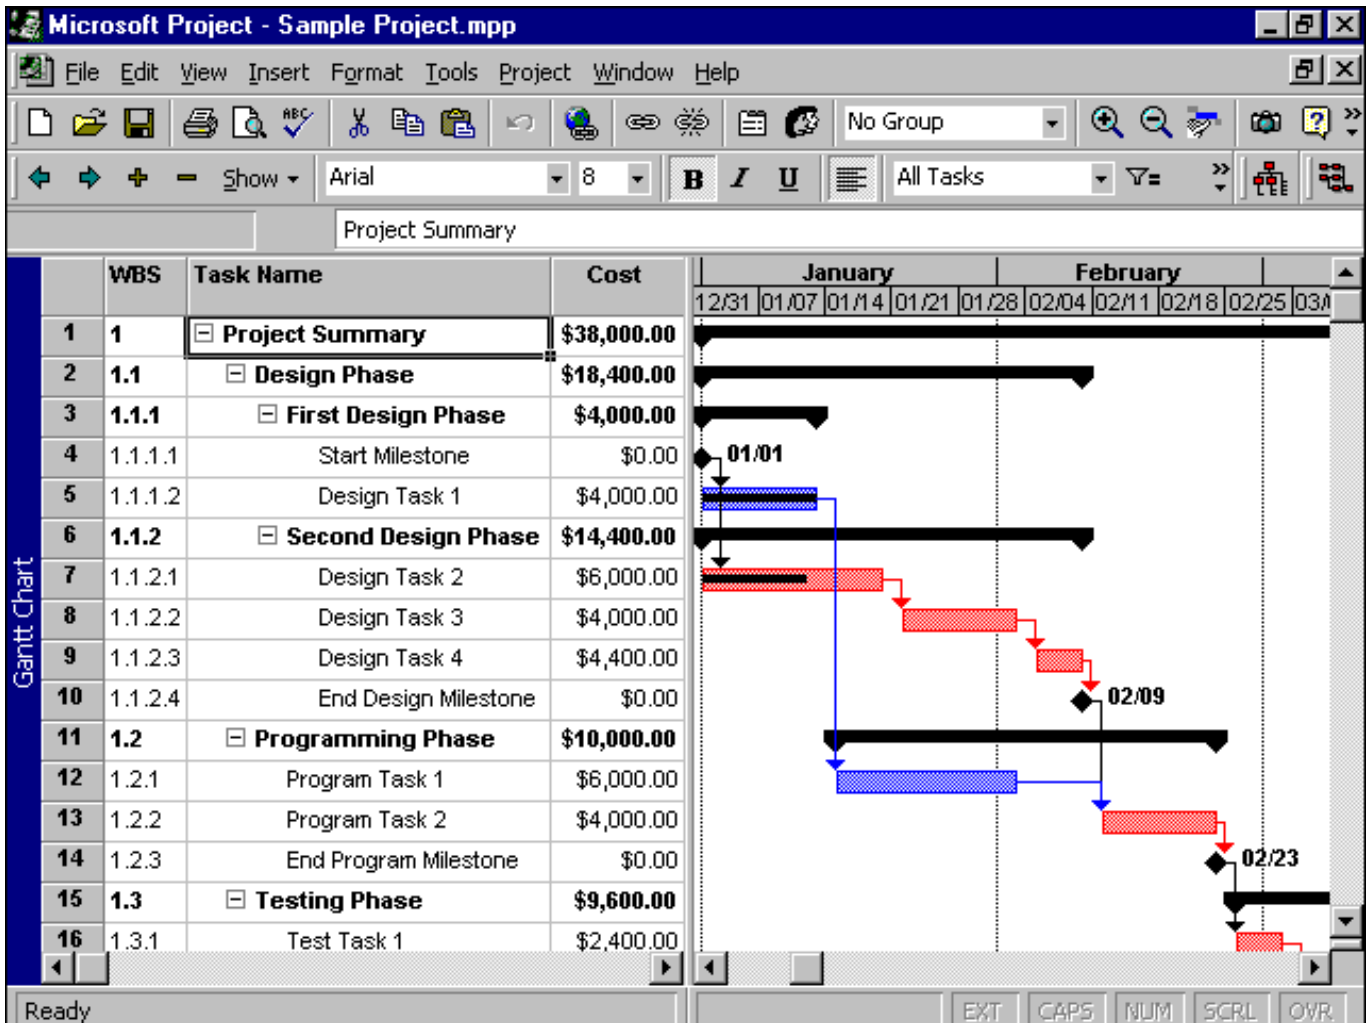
Microsoft Project - Sample Project.mpp

File Edit View Insert Format Tools Project Window Help

No Group

Show Arial 8 B I U All Tasks

Project Summary

Gantt Chart

| | WBS | Task Name | Cost |
|---|---|---|---|
| 1 | 1 | Project Summary | $38,000.00 |
| 2 | 1.1 | Design Phase | $18,400.00 |
| 3 | 1.1.1 | First Design Phase | $4,000.00 |
| 4 | 1.1.1.1 | Start Milestone | $0.00 |
| 5 | 1.1.1.2 | Design Task 1 | $4,000.00 |
| 6 | 1.1.2 | Second Design Phase | $14,400.00 |
| 7 | 1.1.2.1 | Design Task 2 | $6,000.00 |
| 8 | 1.1.2.2 | Design Task 3 | $4,000.00 |
| 9 | 1.1.2.3 | Design Task 4 | $4,400.00 |
| 10 | 1.1.2.4 | End Design Milestone | $0.00 |
| 11 | 1.2 | Programming Phase | $10,000.00 |
| 12 | 1.2.1 | Program Task 1 | $6,000.00 |
| 13 | 1.2.2 | Program Task 2 | $4,000.00 |
| 14 | 1.2.3 | End Program Milestone | $0.00 |
| 15 | 1.3 | Testing Phase | $9,600.00 |
| 16 | 1.3.1 | Test Task 1 | $2,400.00 |

January February
12/31 01/07 01/14 01/21 01/28 02/04 02/11 02/18 02/25 03/

01/01
02/09
02/23

Ready EXT CAPS NUM SCRL OVR